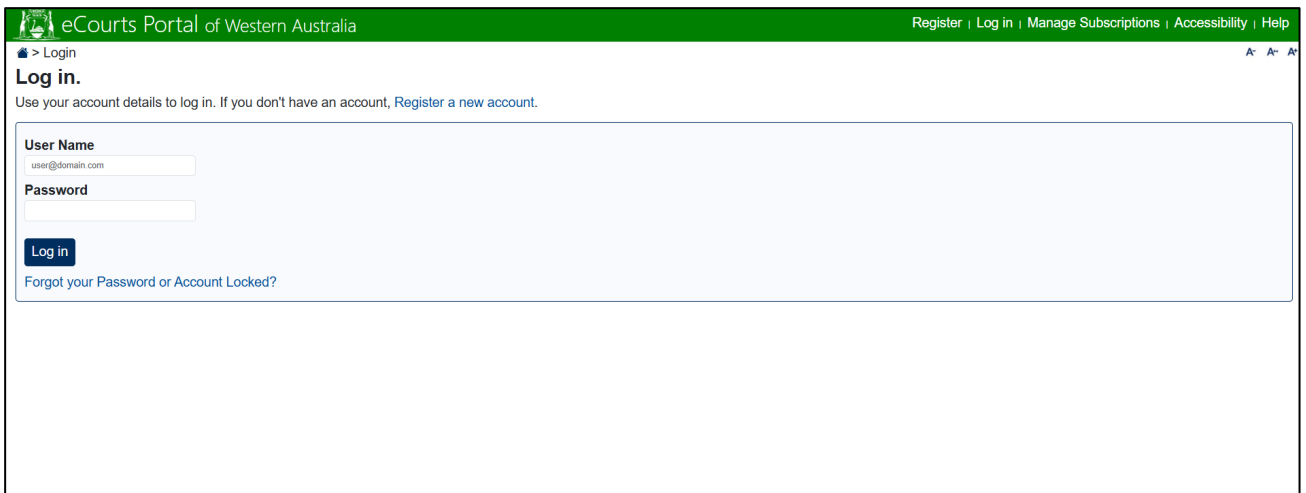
eCourts Portal of Western Australia

Register | Log in | Manage Subscriptions | Accessibility | Help

> Login

A- A= A+

Log in.

Use your account details to log in. If you don't have an account, Register a new account.

User Name

user@domain.com

Password

Log in

Forgot your Password or Account Locked?